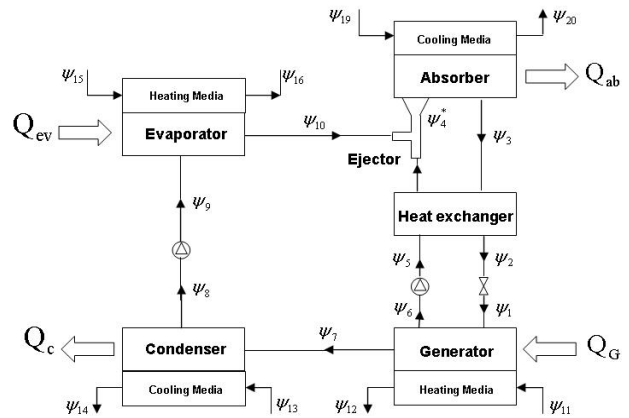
$\psi_{19}$

$\psi_{20}$

Cooling Media

Absorber

$Q_{ab}$

$\psi_{15}$

Heating Media

$\psi_{16}$

$Q_{ev}$

Evaporator

$\psi_{10}$

$\psi_4^*$

Ejector

$\psi_3$

$\psi_9$

Heat exchanger

$\psi_5$

$\psi_2$

$\psi_8$

$\psi_6$

$\psi_1$

$Q_c$

$\psi_7$

Condenser

Generator

$Q_G$

Cooling Media

Heating Media

$\psi_{14}$

$\psi_{13}$

$\psi_{12}$

$\psi_{11}$